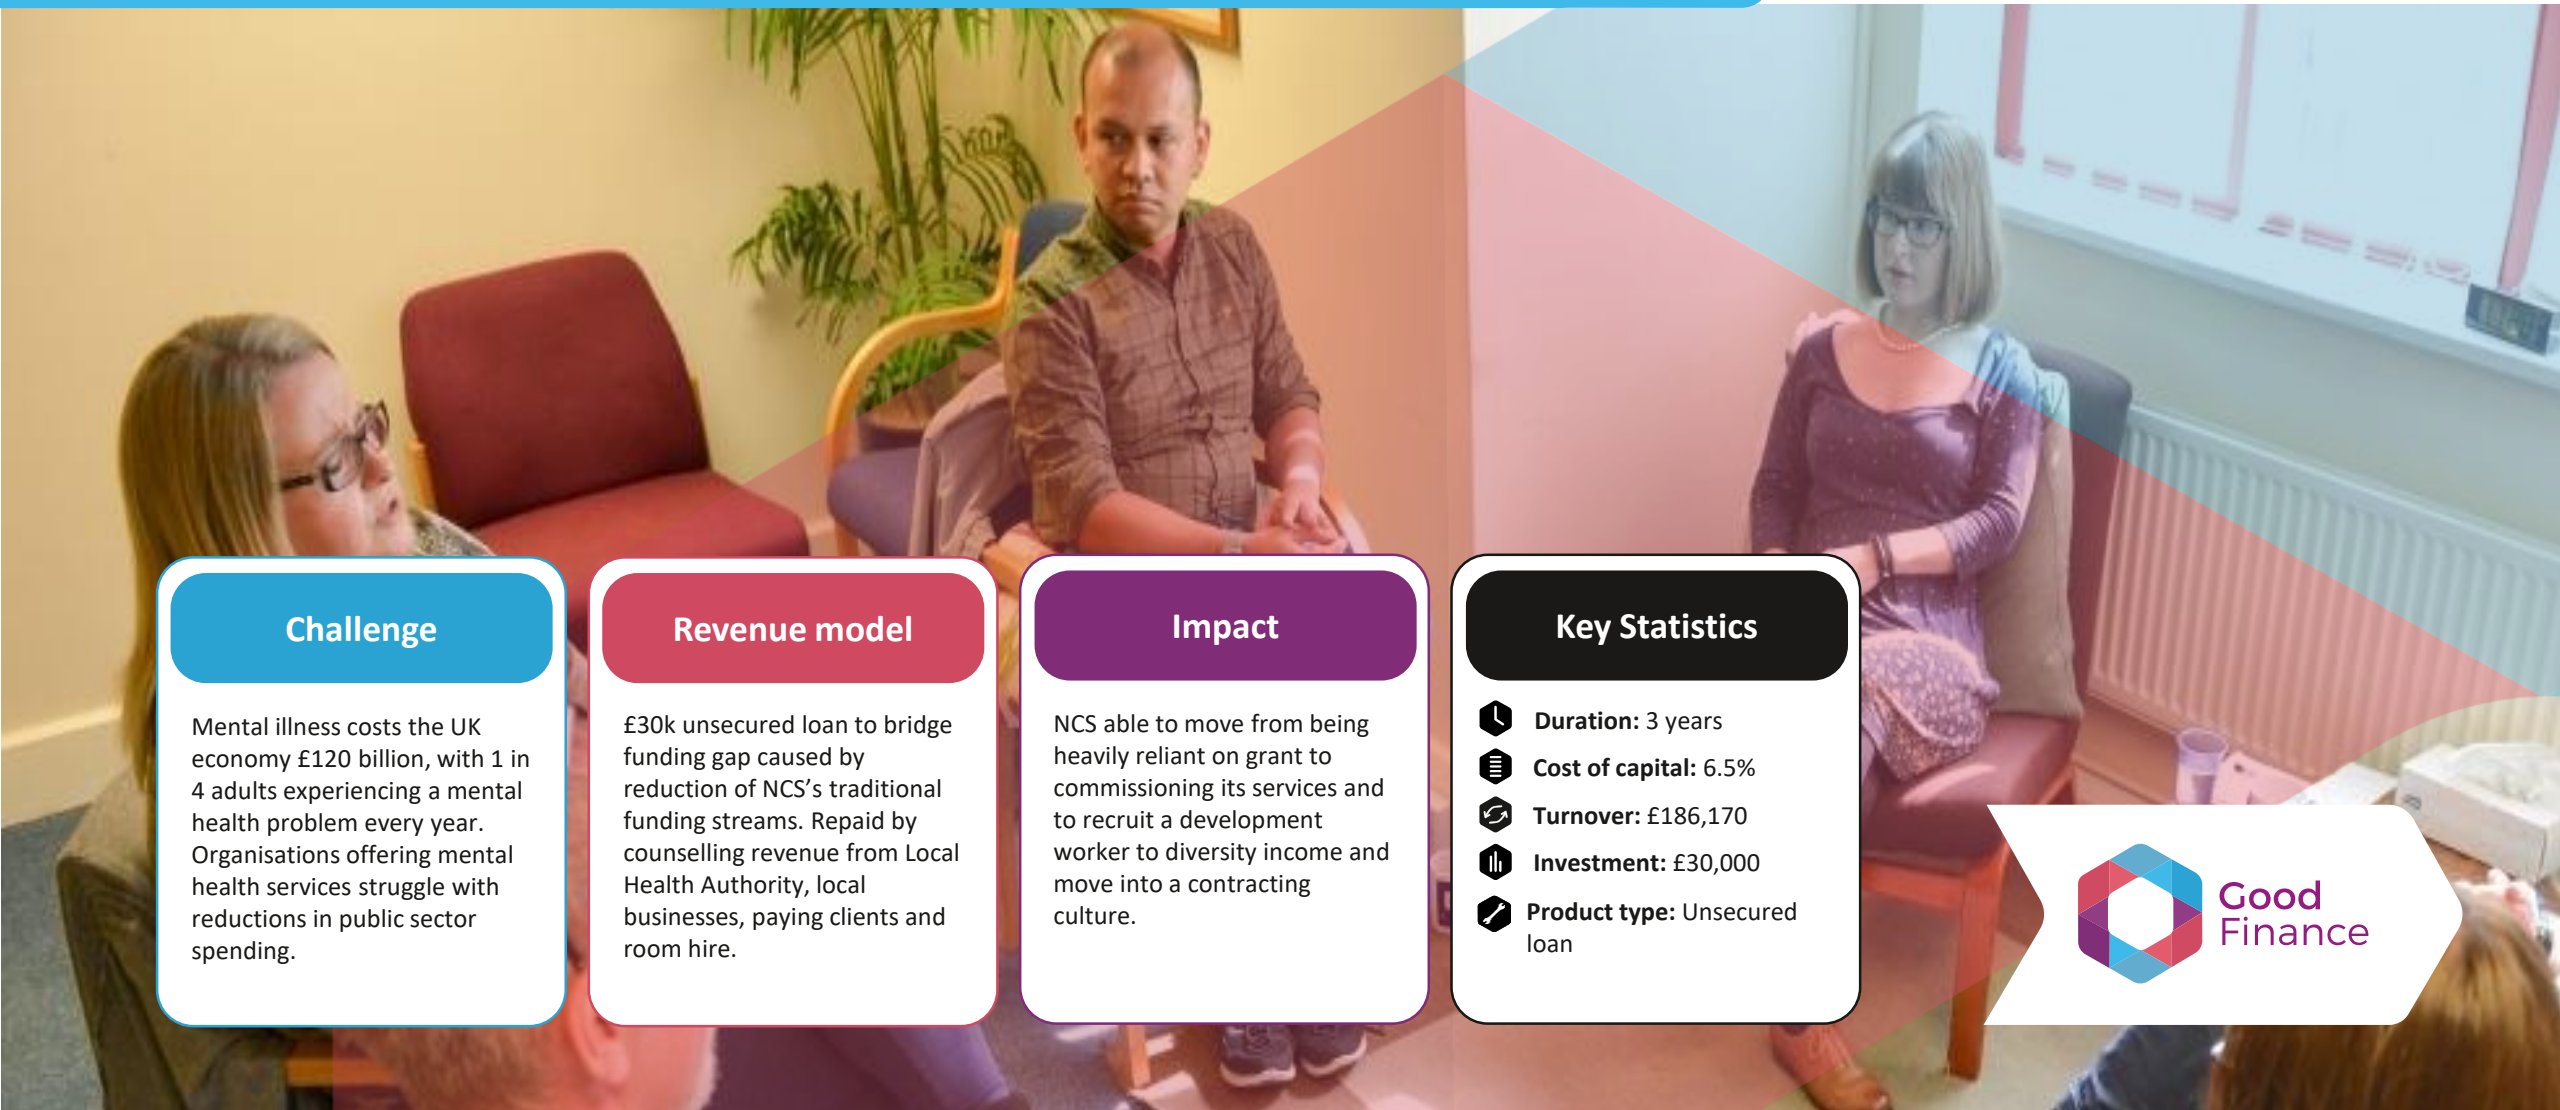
Challenge

Mental illness costs the UK economy £120 billion, with 1 in 4 adults experiencing a mental health problem every year. Organisations offering mental health services struggle with reductions in public sector spending.

Revenue model

£30k unsecured loan to bridge funding gap caused by reduction of NCS's traditional funding streams. Repaid by counselling revenue from Local Health Authority, local businesses, paying clients and room hire.

Impact

NCS able to move from being heavily reliant on grant to commissioning its services and to recruit a development worker to diversity income and move into a contracting culture.

Key Statistics

**Duration:** 3 years
**Cost of capital:** 6.5%
**Turnover:** £186,170
**Investment:** £30,000
**Product type:** Unsecured loan

Good Finance